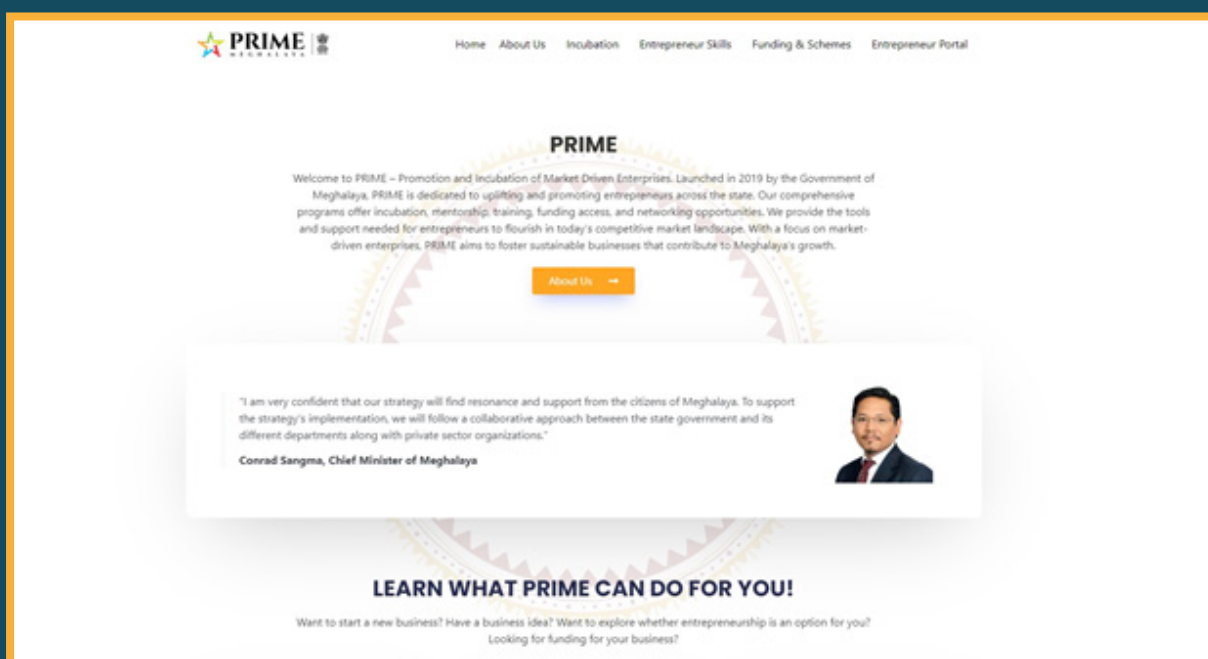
PRIME MEGHALAYA

Home About Us Incubation Entrepreneur Skills Funding & Schemes Entrepreneur Portal

PRIME

Welcome to PRIME – Promotion and Incubation of Market Driven Enterprises. Launched in 2019 by the Government of Meghalaya, PRIME is dedicated to uplifting and promoting entrepreneurs across the state. Our comprehensive programs offer incubation, mentorship, training, funding access, and networking opportunities. We provide the tools and support needed for entrepreneurs to flourish in today's competitive market landscape. With a focus on market-driven enterprises, PRIME aims to foster sustainable businesses that contribute to Meghalaya's growth.

About Us →

"I am very confident that our strategy will find resonance and support from the citizens of Meghalaya. To support the strategy's implementation, we will follow a collaborative approach between the state government and its different departments along with private sector organizations."

Conrad Sangma, Chief Minister of Meghalaya

LEARN WHAT PRIME CAN DO FOR YOU!

Want to start a new business? Have a business idea? Want to explore whether entrepreneurship is an option for you? Looking for funding for your business?